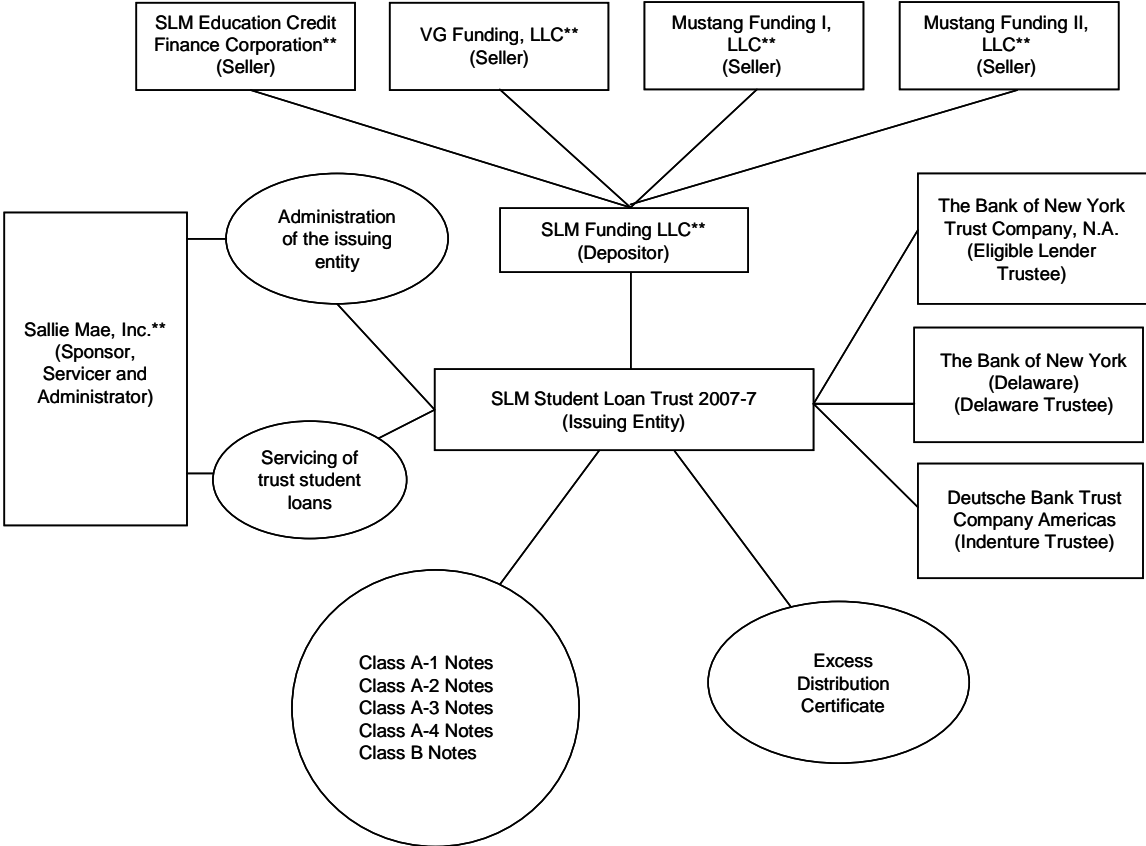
SLM Education Credit Finance Corporation** (Seller)

VG Funding, LLC** (Seller)

Mustang Funding I, LLC** (Seller)

Mustang Funding II, LLC** (Seller)

Administration of the issuing entity

SLM Funding LLC** (Depositor)

The Bank of New York Trust Company, N.A. (Eligible Lender Trustee)

Sallie Mae, Inc.** (Sponsor, Servicer and Administrator)

SLM Student Loan Trust 2007-7 (Issuing Entity)

The Bank of New York (Delaware) (Delaware Trustee)

Servicing of trust student loans

Deutsche Bank Trust Company Americas (Indenture Trustee)

Class A-1 Notes
Class A-2 Notes
Class A-3 Notes
Class A-4 Notes
Class B Notes

Excess Distribution Certificate